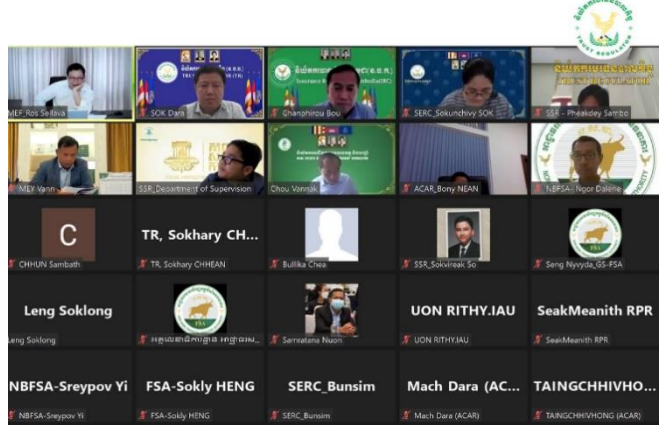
MEF_Ros Seilava

SOK Dara

Chanphirou Bou

SERC_Sokunchivy SOK

SSR - Pheakdey Sambo

MEY Vann

SSR_Department of Supervision

Chou Vannak

ACAR_Bony NEAN

NBFSA - Ngor Daline

C

CHHUN Sambath

TR, Sokhary CH...

TR, Sokhary CHHEAN

Bullika Chea

SSR_Sokvireak So

Seng Nyvyda_GS-FSA

Leng Soklong

Leng Soklong

FSA

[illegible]

Sanreatana Nuon

UON RITHY.IAU

UON RITHY.IAU

SeakMeanith RPR

SeakMeanith RPR

NBFSA-Sreypov Yi

NBFSA-Sreypov Yi

FSA-Sokly HENG

FSA-Sokly HENG

SERC_Bunsim

SERC_Bunsim

Mach Dara (AC...

Mach Dara (ACAR)

TAINGCHHIVHO...

TAINGCHHIVHONG (ACAR)